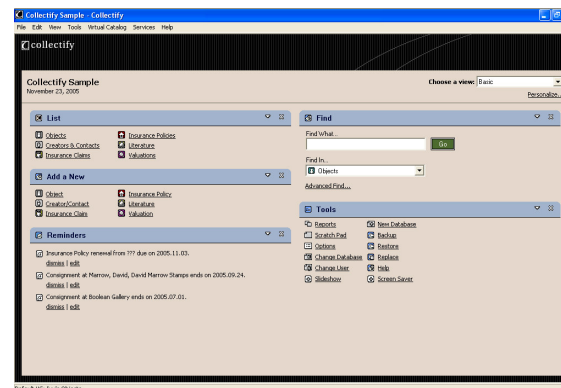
Collectify Sample - Collectify

File Edit View Tools Virtual Catalog Services Help

collectify

Collectify Sample
November 23, 2005

Choose a view: Basic

Personalize...

List

Objects
Creators & Contacts
Insurance Claims
Insurance Policies
Literature
Valuations

Add a New

Object
Creator/Contact
Insurance Claim
Insurance Policy
Literature
Valuation

Reminders

Insurance Policy renewal from ??? due on 2005.11.03.
dismiss | edit

Consignment at Marrow, David, David Marrow Stamps ends on 2005.09.24.
dismiss | edit

Consignment at Boolean Gallery ends on 2005.07.01.
dismiss | edit

Find

Find What...

Go

Find In...

Objects

Advanced Find...

Tools

Reports
Scratch Pad
Options
Change Database
Change User
Slideshow
New Database
Backup
Restore
Replace
Help
Screen Saver

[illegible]